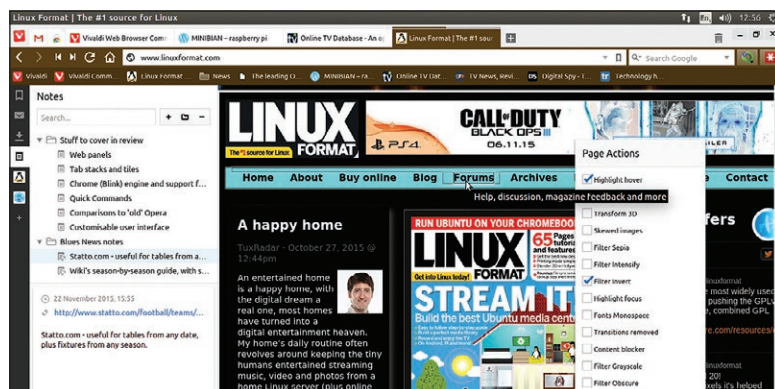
Linux Format | The #1 source for Linux

12:56

Vivaldi Web Browser Com | MINIBIAN – raspberry pi | Online TV Database - An o | Linux Format | The #1 sour

www.linuxformat.com

Search Google

Vivaldi | Vivaldi Comm... | Linux Format ... | News | The leading O... | MINIBIAN – ra... | Online TV Dat... | TV News, Revi... | Digital Spy - T... | Technology h...

Notes

Search...

Stuff to cover in review
Web panels
Tab stacks and tiles
Chrome (Blink) engine and support f...
Quick Commands
Comparisons to 'old' Opera
Customisable user interface
Blues News notes
Statto.com - useful for tables from a...
Wiki's season-by-season guide, with s...

22 November 2015, 15:55
http://www.statto.com/football/teams/...

Statto.com - useful for tables from any date, plus fixtures from any season.

LINUX FORMAT
The #1 source for Linux

CALL OF DUTY BLACK OPS III
PS4
06.11.15

Home | About | Buy online | Blog | Forums | Archives | Contact

Help, discussion, magazine feedback and more

A happy home

TuxRadar - October 27, 2015 @ 12:44pm

An entertained home is a happy home, with the digital dream a real one, most homes have turned into a digital entertainment heaven. My home's daily routine often revolves around keeping the tiny humans entertained streaming music, video and photos from a home Linux server (plus online

RUN UBUNTU ON YOUR CHROMEBOOK

LINUX FORMAT

STREAM IT
Build the best Ubuntu media centre

Page Actions
Highlight hover
Transform 3D
Skewed images
Filter Sepia
Filter Intensify
Filter Invert
Highlight focus
Fonts Monospace
Transitions removed
Content blocker
Filter Grayscale
Filter Obscure

fers
most widely used
linuxformat
the GPLv
e.com/resources